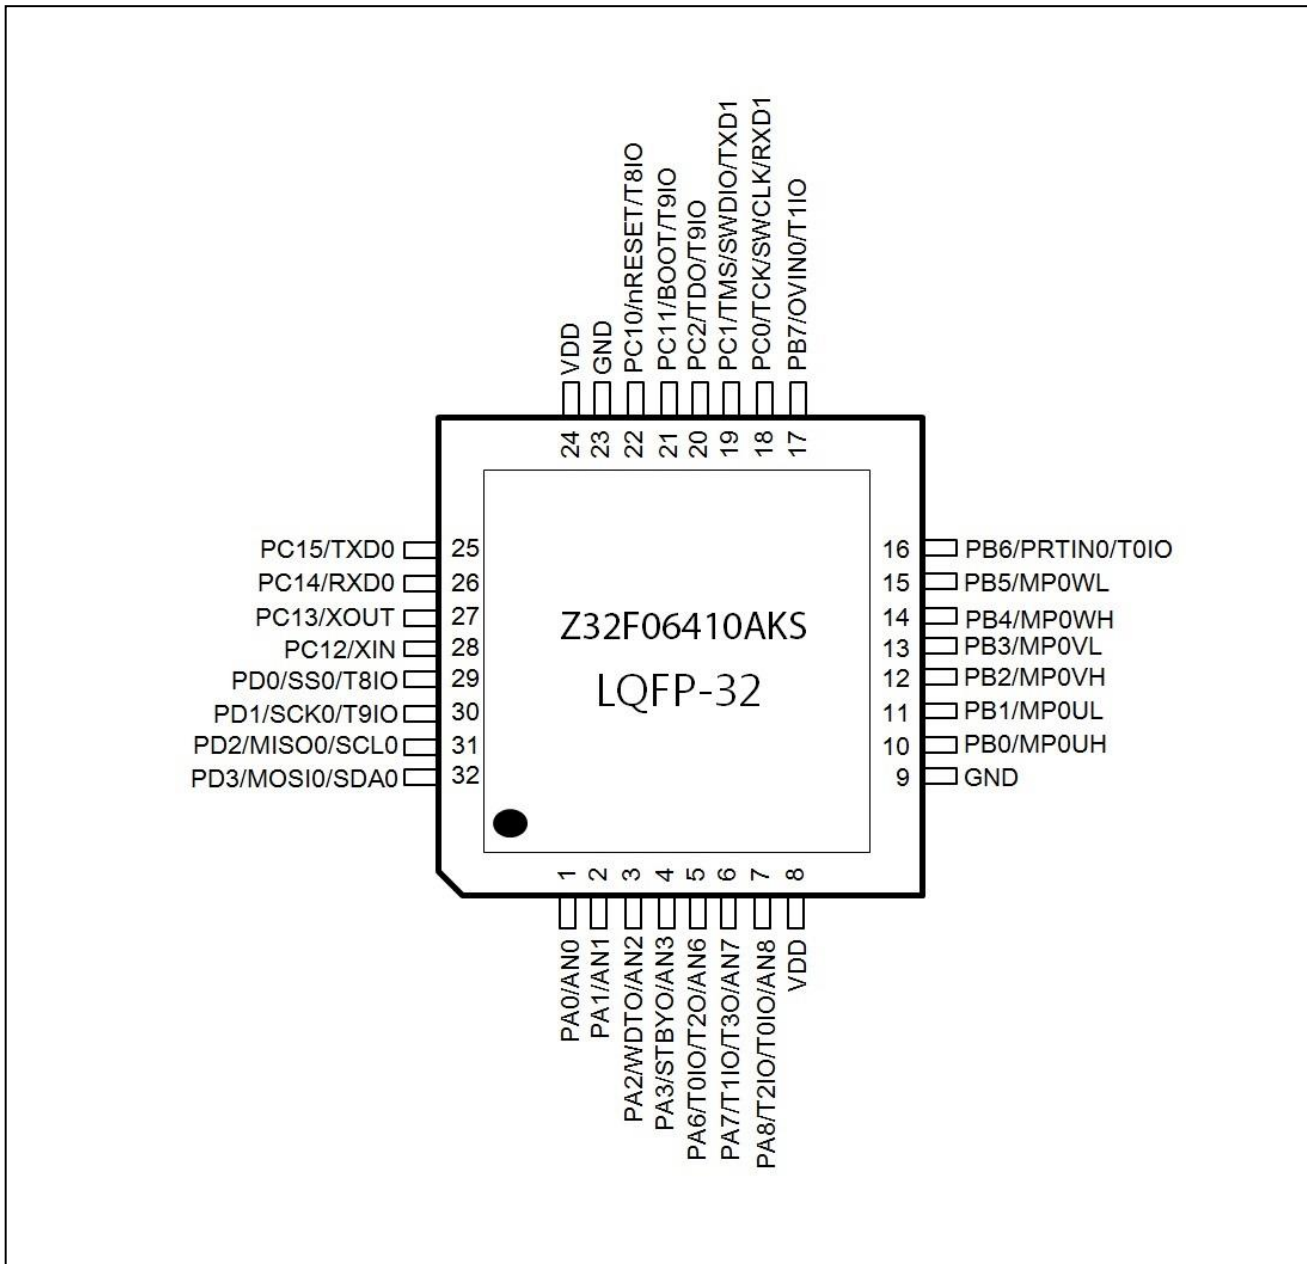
VDD
GND
PC10/nRESET/T8IO
PC11/BOOT/T9IO
PC2/TDO/T9IO
PC1/TMS/SWDIO/TXD1
PC0/TCK/SWCLK/RXD1
PB7/OVIN0/T1IO

24 23 22 21 20 19 18 17

PC15/TXD0 25
PC14/RXD0 26
PC13/XOUT 27
PC12/XIN 28
PD0/SS0/T8IO 29
PD1/SCK0/T9IO 30
PD2/MISO0/SCL0 31
PD3/MOSI0/SDA0 32

Z32F06410AKS

LQFP-32

16 PB6/PRTIN0/T0IO
15 PB5/MP0WL
14 PB4/MP0WH
13 PB3/MP0VL
12 PB2/MP0VH
11 PB1/MP0UL
10 PB0/MP0UH
9 GND

1 2 3 4 5 6 7 8

PA0/AN0
PA1/AN1
PA2/WDTO/AN2
PA3/STBYO/AN3
PA6/T0IO/T2O/AN6
PA7/T1IO/T3O/AN7
PA8/T2IO/T0IO/AN8
VDD